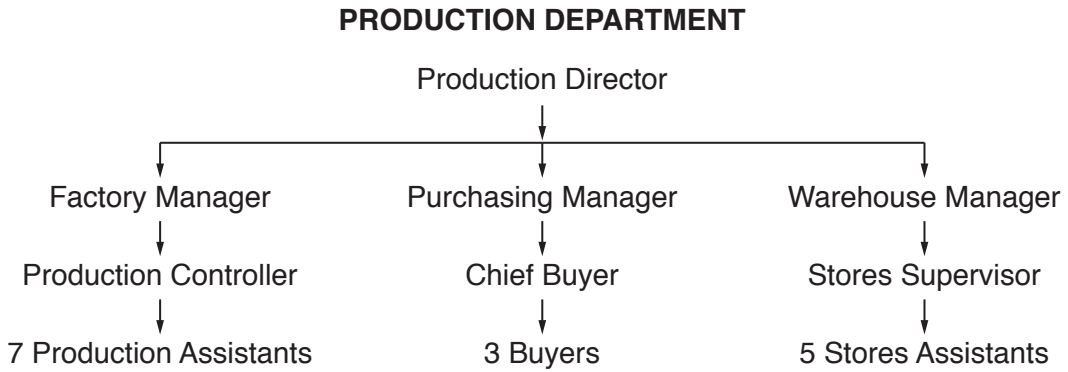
PRODUCTION DEPARTMENT

Production Director

Factory Manager

Production Controller

7 Production Assistants

Purchasing Manager

Chief Buyer

3 Buyers

Warehouse Manager

Stores Supervisor

5 Stores Assistants